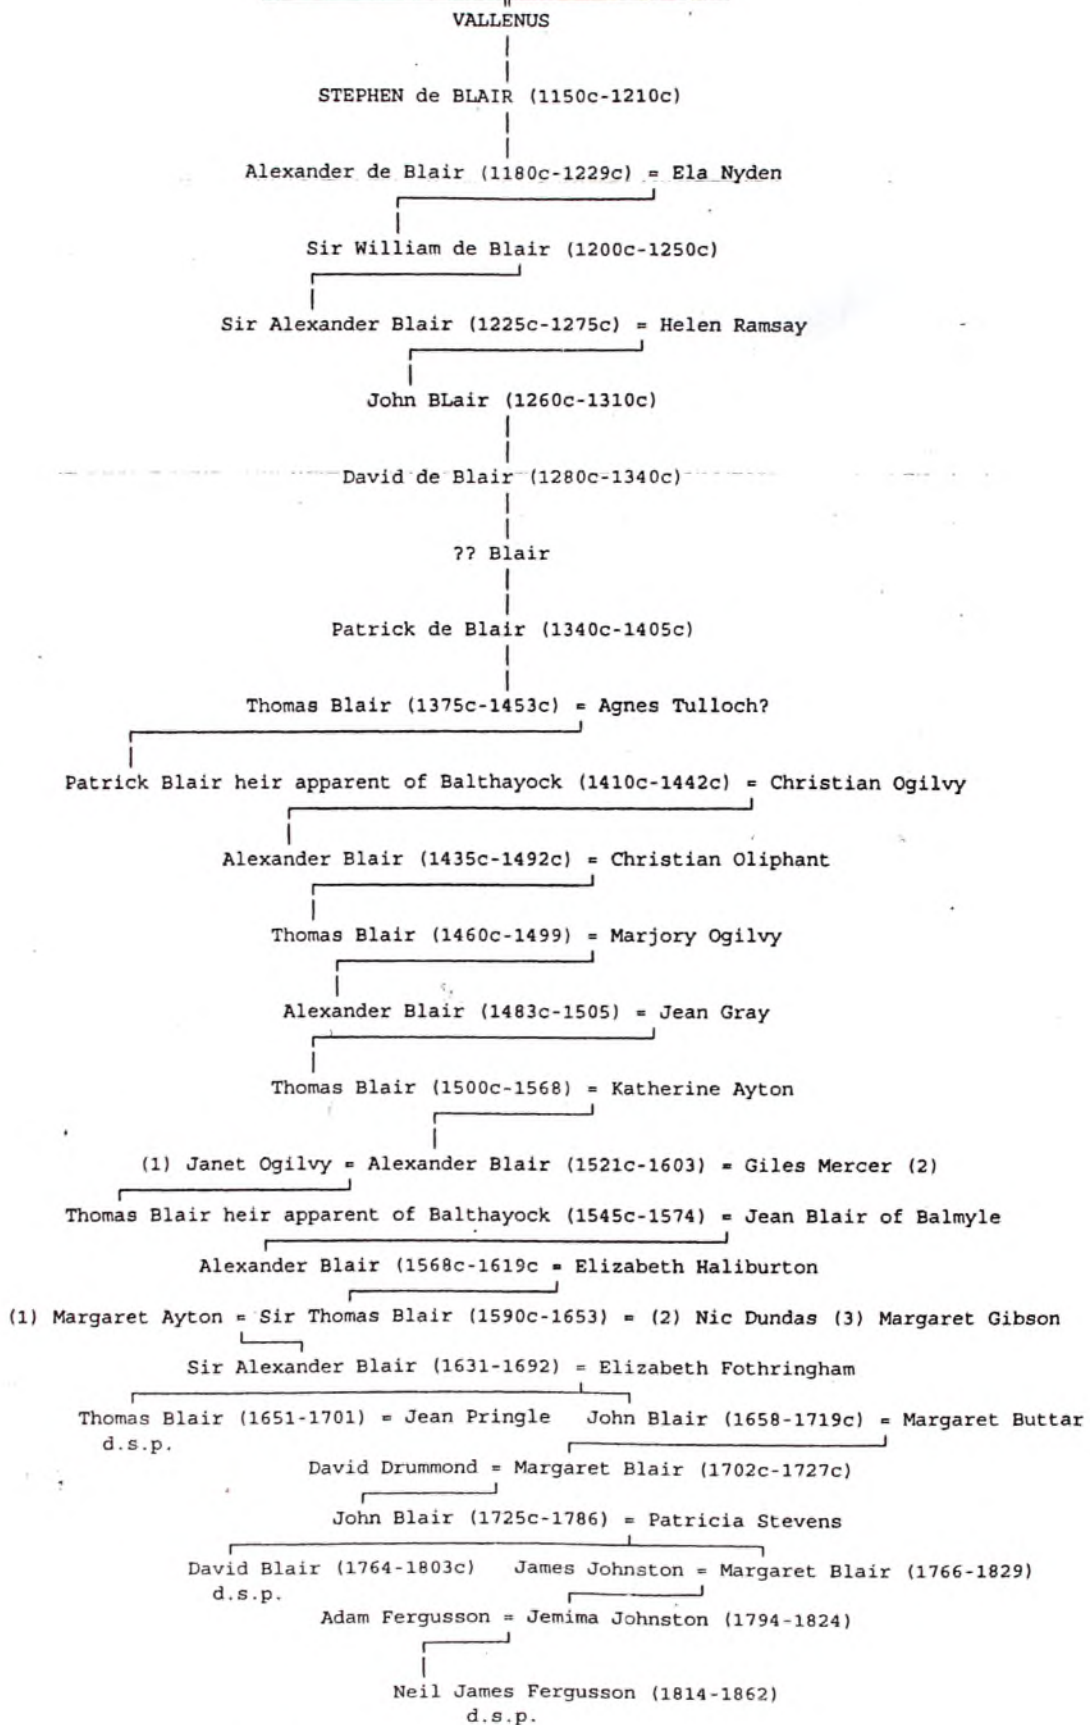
VALLENUS

STEPHEN de BLAIR (1150c-1210c)

Alexander de Blair (1180c-1229c) = Ela Nyden

Sir William de Blair (1200c-1250c)

Sir Alexander Blair (1225c-1275c) = Helen Ramsay

John BLair (1260c-1310c)

David de Blair (1280c-1340c)

?? Blair

Patrick de Blair (1340c-1405c)

Thomas Blair (1375c-1453c) = Agnes Tulloch?

Patrick Blair heir apparent of Balthayock (1410c-1442c) = Christian Ogilvy

Alexander Blair (1435c-1492c) = Christian Oliphant

Thomas Blair (1460c-1499) = Marjory Ogilvy

Alexander Blair (1483c-1505) = Jean Gray

Thomas Blair (1500c-1568) = Katherine Ayton

(1) Janet Ogilvy = Alexander Blair (1521c-1603) = Giles Mercer (2)

Thomas Blair heir apparent of Balthayock (1545c-1574) = Jean Blair of Balmyle

Alexander Blair (1568c-1619c = Elizabeth Haliburton

(1) Margaret Ayton = Sir Thomas Blair (1590c-1653) = (2) Nic Dundas (3) Margaret Gibson

Sir Alexander Blair (1631-1692) = Elizabeth Fothringham

Thomas Blair (1651-1701) = Jean Pringle
d.s.p.

John Blair (1658-1719c) = Margaret Buttar

David Drummond = Margaret Blair (1702c-1727c)

John Blair (1725c-1786) = Patricia Stevens

David Blair (1764-1803c)
d.s.p.

James Johnston = Margaret Blair (1766-1829)

Adam Fergusson = Jemima Johnston (1794-1824)

Neil James Fergusson (1814-1862)
d.s.p.